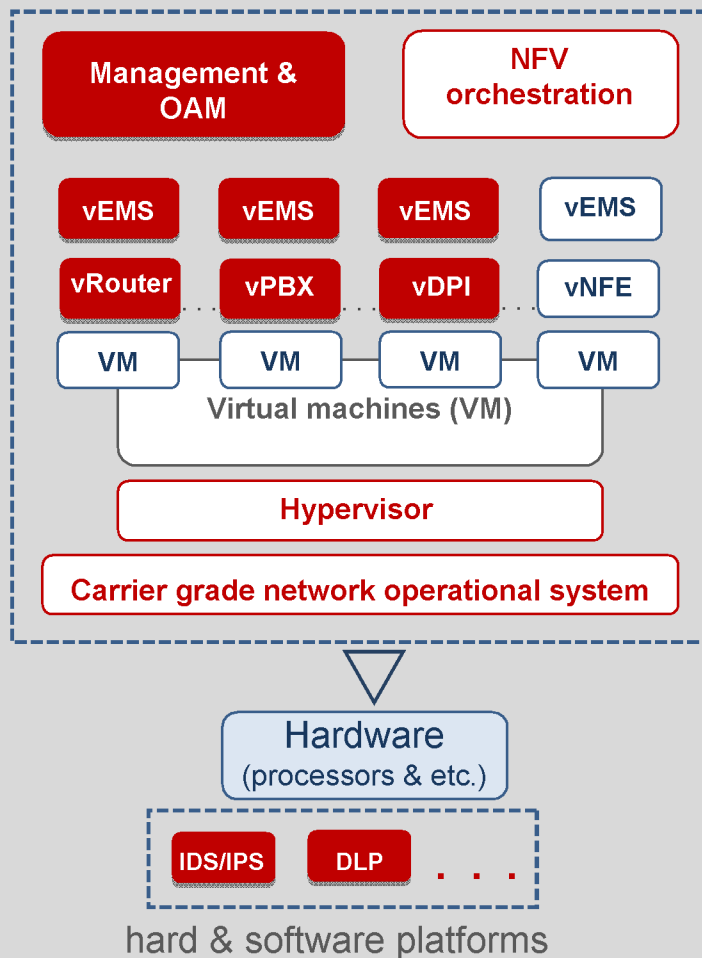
Management & OAM

NFV orchestration

vEMS

vEMS

vEMS

vEMS

vRouter

vPBX

vDPI

vNFE

VM

VM

VM

VM

Virtual machines (VM)

Hypervisor

Carrier grade network operational system

Hardware (processors & etc.)

IDS/IPS

DLP

. . .

hard & software platforms